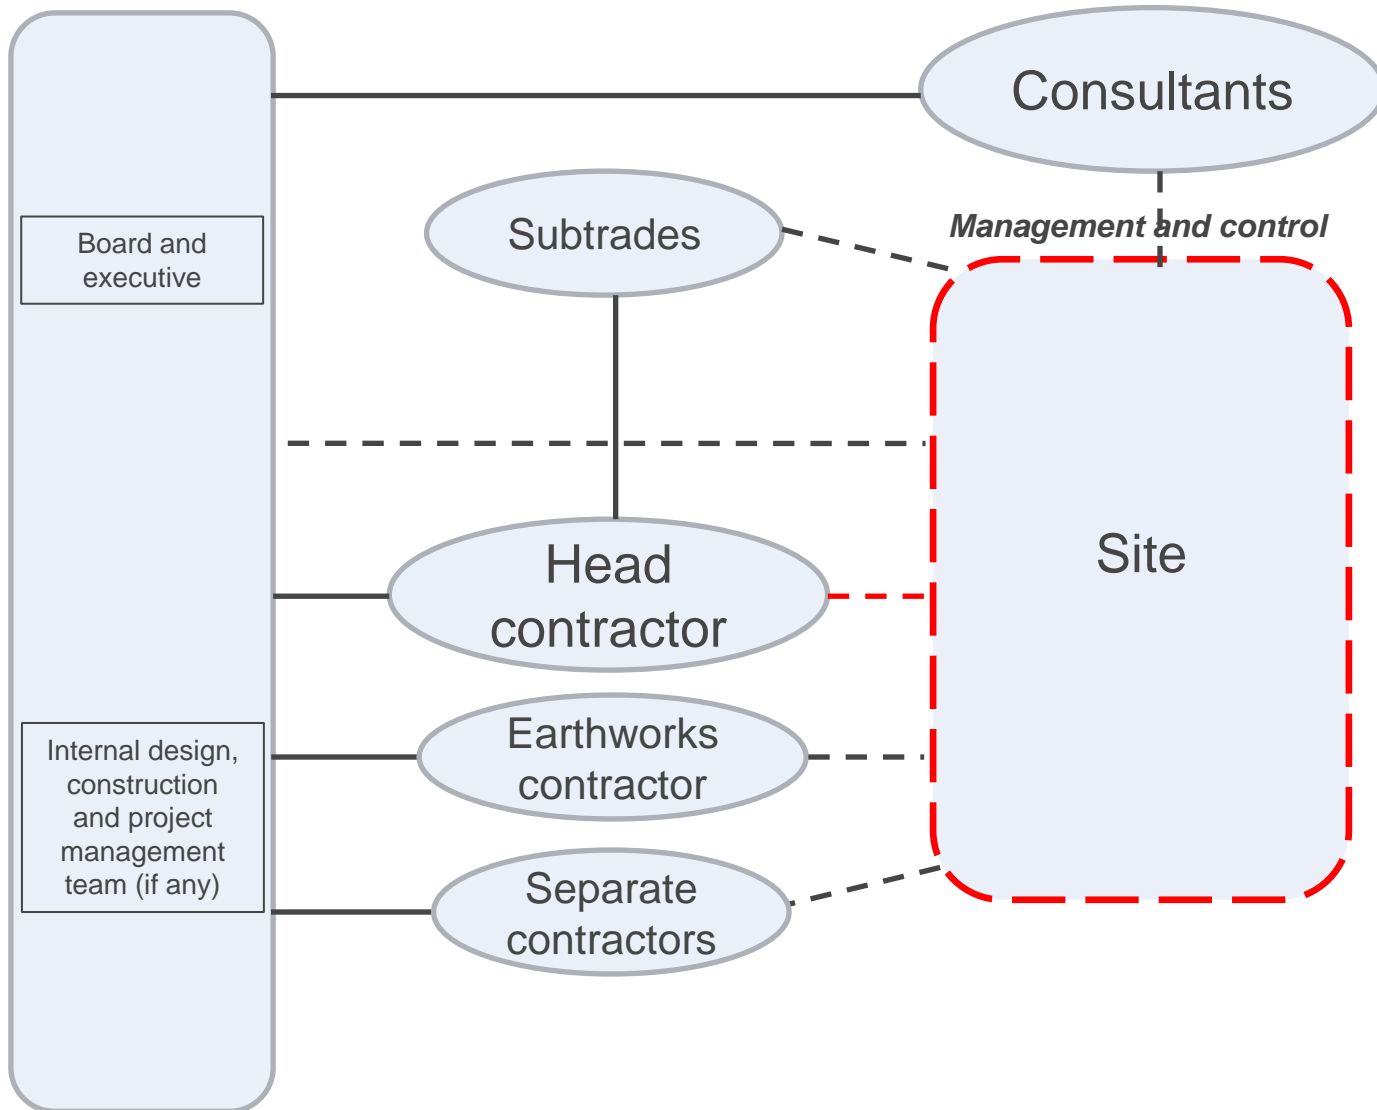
Consultants

Management and control

Board and executive

Subtrades

Site

Head contractor

Earthworks contractor

Internal design, construction and project management team (if any)

Separate contractors